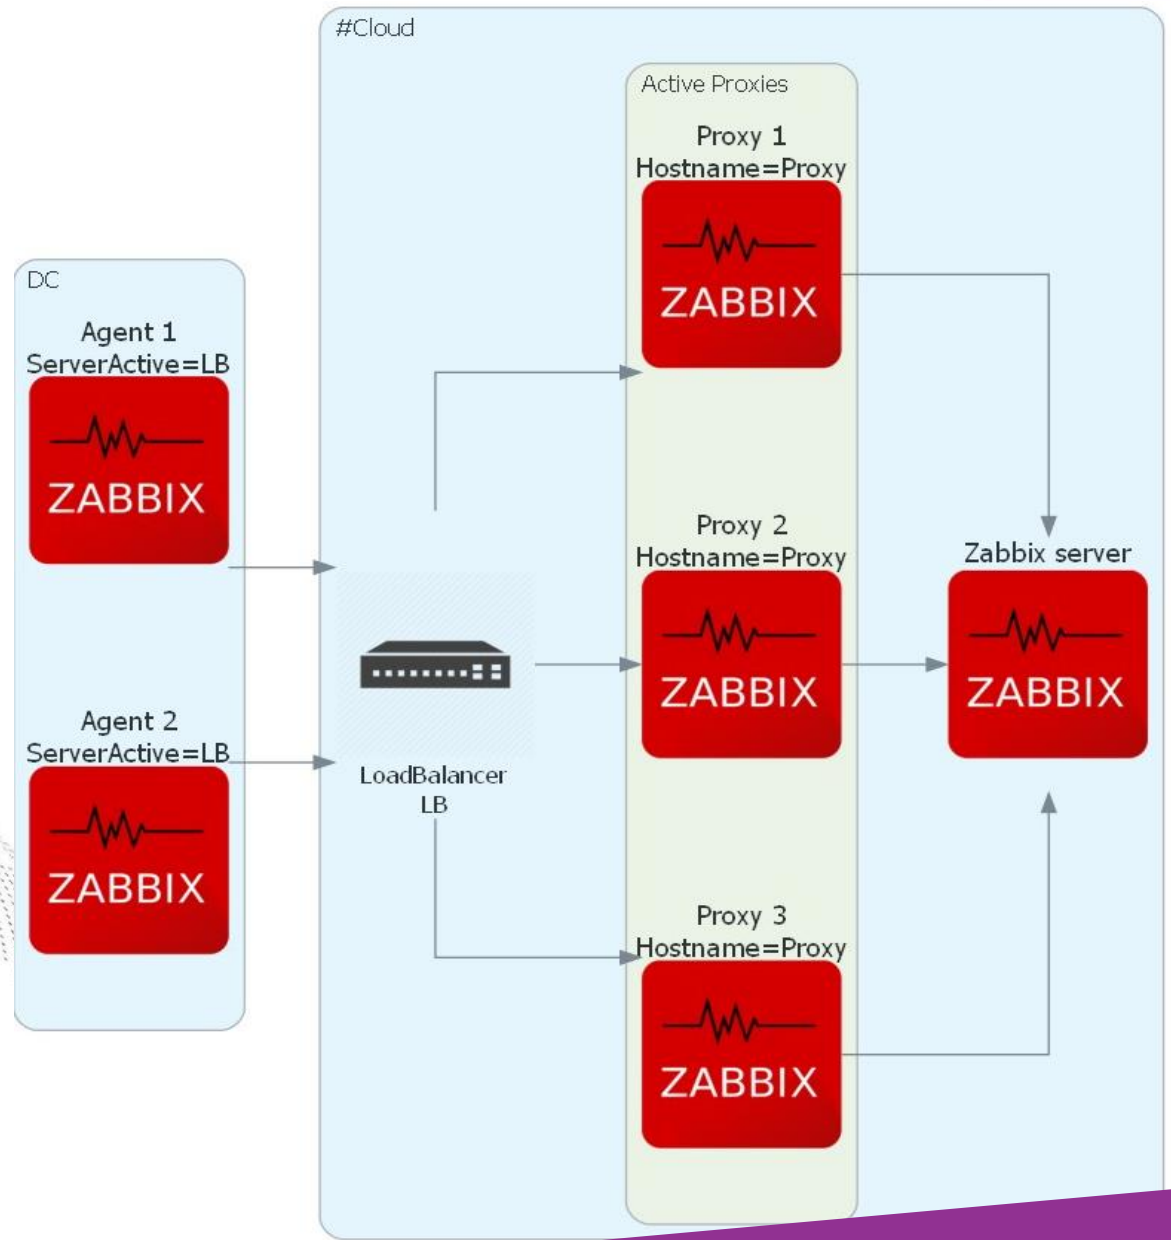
#Cloud

Active Proxies

Proxy 1
Hostname=Proxy

ZABBIX

DC

Agent 1
ServerActive=LB

ZABBIX

Proxy 2
Hostname=Proxy

ZABBIX

Zabbix server

ZABBIX

Agent 2
ServerActive=LB

ZABBIX

LoadBalancer
LB

Proxy 3
Hostname=Proxy

ZABBIX